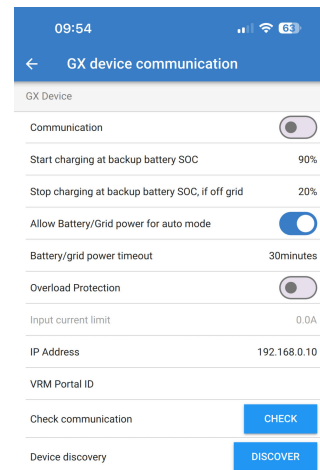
09:54

63

←

GX device communication

GX Device

Communication

Start charging at backup battery SOC 90%

Stop charging at backup battery SOC, if off grid 20%

Allow Battery/Grid power for auto mode

Battery/grid power timeout 30minutes

Overload Protection

Input current limit 0.0A

IP Address 192.168.0.10

VRM Portal ID

Check communication CHECK

Device discovery DISCOVER